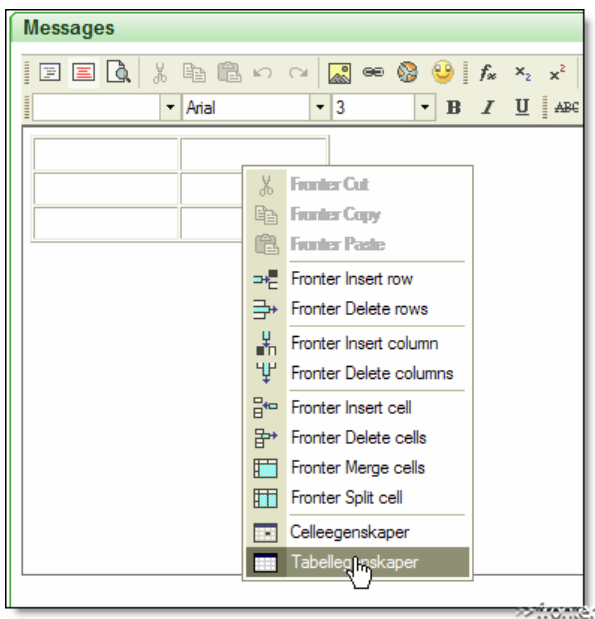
Messages

Arial
3
B I U ABC

Fronter Cut
Fronter Copy
Fronter Paste
Fronter Insert row
Fronter Delete rows
Fronter Insert column
Fronter Delete columns
Fronter Insert cell
Fronter Delete cells
Fronter Merge cells
Fronter Split cell
Celleegenskaper
Tabelleg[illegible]nskaper

>>fronte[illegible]